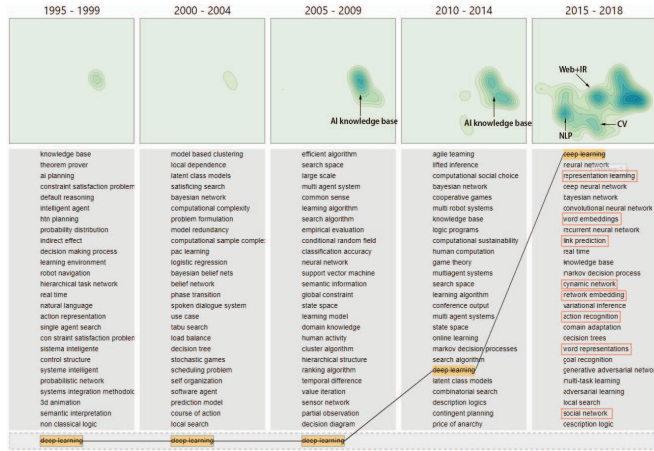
1995 - 1999

2000 - 2004

2005 - 2009

2010 - 2014

2015 - 2018

AI knowledge base

AI knowledge base

Web+IR

NLP

CV

knowledge base
theorem prover
ai planning
constraint satisfaction problem
default reasoning
intelligent agent
htn planning
probability distribution
indirect effect
decision making process
learning environment
robot navigation
hierarchical task network
real time
natural language
action representation
single agent search
con straint satisfaction problem
control structure
systeme intelligent
probabilistic network
sistema inteligente
systems integration methodology
3d animation
semantic interpretation
non classical logic

model based clustering
local dependence
latent class models
satisficing search
bayesian network
computational complexity
problem formulation
model redundancy
computational sample complexity
pac learning
logistic regression
bayesian belief nets
belief network
phase transition
spoken dialogue system
use case
tabu search
load balance
decision tree
stochastic games
scheduling problem
self organization
software agent
prediction model
course of action
local search

efficient algorithm
search space
large scale
multi agent system
common sense
learning algorithm
search algorithm
empirical evaluation
conditional random field
classification accuracy
neural network
support vector machine
semantic information
global constraint
state space
learning model
domain knowledge
human activity
cluster algorithm
hierarchical structure
ranking algorithm
temporal difference
value iteration
sensor network
partial observation
decision diagram

agile learning
lifted inference
computational social choice
bayesian network
cooperative games
multi robot systems
knowledge base
logic programs
computational sustainability
game theory
multiagent systems
search space
learning algorithm
conference output
multi agent systems
state space
online learning
markov decision processes
search algorithm
deep learning
latent class models
combinatorial search
description logics
contingent planning
price of anarchy

deep learning
neural network
representation learning
deep neural network
bayesian network
convolutional neural network
word embeddings
recurrent neural network
link prediction
real time
knowledge base
markov decision process
dynamic network
network embedding
action recognition
domain adaptation
decision trees
word representations
goal recognition
generative adversarial network
variational inference
multi-task learning
adversarial learning
local search
social network
description logic

deep learning
deep learning
deep learning